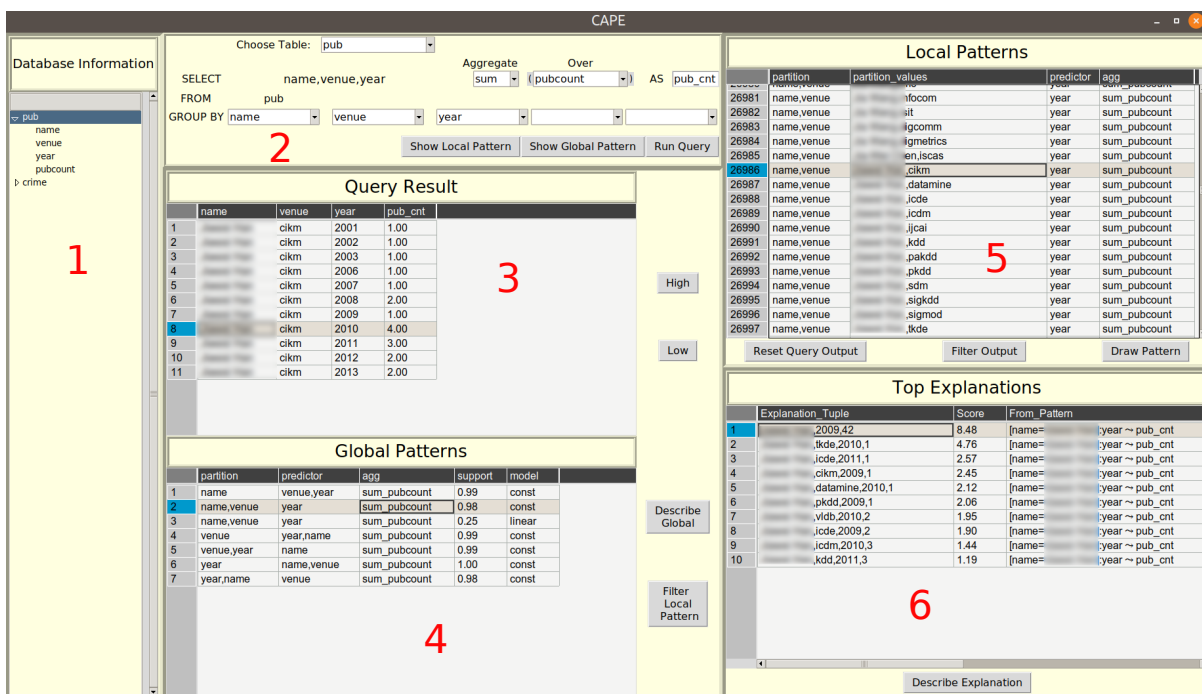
CAPE

Database Information

pub
name
venue
year
pubcount
crime

1

Choose Table: pub

Aggregate Over

SELECT name,venue,year sum ( pubcount ) AS pub_cnt

FROM pub

GROUP BY name venue year

2

Show Local Pattern Show Global Pattern Run Query

Query Result

| | name | venue | year | pub_cnt |
|---|---|---|---|---|
| 1 | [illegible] | cikm | 2001 | 1.00 |
| 2 | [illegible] | cikm | 2002 | 1.00 |
| 3 | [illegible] | cikm | 2003 | 1.00 |
| 4 | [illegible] | cikm | 2006 | 1.00 |
| 5 | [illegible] | cikm | 2007 | 1.00 |
| 6 | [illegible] | cikm | 2008 | 2.00 |
| 7 | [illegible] | cikm | 2009 | 1.00 |
| 8 | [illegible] | cikm | 2010 | 4.00 |
| 9 | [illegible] | cikm | 2011 | 3.00 |
| 10 | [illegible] | cikm | 2012 | 2.00 |
| 11 | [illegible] | cikm | 2013 | 2.00 |

3

High

Low

Global Patterns

| | partition | predictor | agg | support | model |
|---|---|---|---|---|---|
| 1 | name | venue,year | sum_pubcount | 0.99 | const |
| 2 | name,venue | year | sum_pubcount | 0.98 | const |
| 3 | name,venue | year | sum_pubcount | 0.25 | linear |
| 4 | venue | year,name | sum_pubcount | 0.99 | const |
| 5 | venue,year | name | sum_pubcount | 0.99 | const |
| 6 | year | name,venue | sum_pubcount | 1.00 | const |
| 7 | year,name | venue | sum_pubcount | 0.98 | const |

4

Describe Global

Filter Local Pattern

Local Patterns

| | partition | partition_values | predictor | agg |
|---|---|---|---|---|
| 26981 | name,venue | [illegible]nfocom | year | sum_pubcount |
| 26982 | name,venue | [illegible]sit | year | sum_pubcount |
| 26983 | name,venue | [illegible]igcomm | year | sum_pubcount |
| 26984 | name,venue | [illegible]igmetrics | year | sum_pubcount |
| 26985 | name,venue | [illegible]en,iscas | year | sum_pubcount |
| 26986 | name,venue | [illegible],cikm | year | sum_pubcount |
| 26987 | name,venue | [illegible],datamine | year | sum_pubcount |
| 26988 | name,venue | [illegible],icde | year | sum_pubcount |
| 26989 | name,venue | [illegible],icdm | year | sum_pubcount |
| 26990 | name,venue | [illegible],ijcai | year | sum_pubcount |
| 26991 | name,venue | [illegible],kdd | year | sum_pubcount |
| 26992 | name,venue | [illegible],pakdd | year | sum_pubcount |
| 26993 | name,venue | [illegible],pkdd | year | sum_pubcount |
| 26994 | name,venue | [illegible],sdm | year | sum_pubcount |
| 26995 | name,venue | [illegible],sigkdd | year | sum_pubcount |
| 26996 | name,venue | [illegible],sigmod | year | sum_pubcount |
| 26997 | name,venue | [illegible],tkde | year | sum_pubcount |

5

Reset Query Output Filter Output Draw Pattern

Top Explanations

| | Explanation_Tuple | Score | From_Pattern |
|---|---|---|---|
| 1 | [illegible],2009,42 | 8.48 | [name=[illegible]]:year ~ pub_cnt |
| 2 | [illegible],tkde,2010,1 | 4.76 | [name=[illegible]]:year ~ pub_cnt |
| 3 | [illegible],icde,2011,1 | 2.57 | [name=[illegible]]:year ~ pub_cnt |
| 4 | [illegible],cikm,2009,1 | 2.45 | [name=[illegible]]:year ~ pub_cnt |
| 5 | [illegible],datamine,2010,1 | 2.12 | [name=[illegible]]:year ~ pub_cnt |
| 6 | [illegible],pkdd,2009,1 | 2.06 | [name=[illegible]]:year ~ pub_cnt |
| 7 | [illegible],vldb,2010,2 | 1.95 | [name=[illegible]]:year ~ pub_cnt |
| 8 | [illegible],icde,2009,2 | 1.90 | [name=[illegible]]:year ~ pub_cnt |
| 9 | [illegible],icdm,2010,3 | 1.44 | [name=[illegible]]:year ~ pub_cnt |
| 10 | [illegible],kdd,2011,3 | 1.19 | [name=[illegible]]:year ~ pub_cnt |

6

Describe Explanation